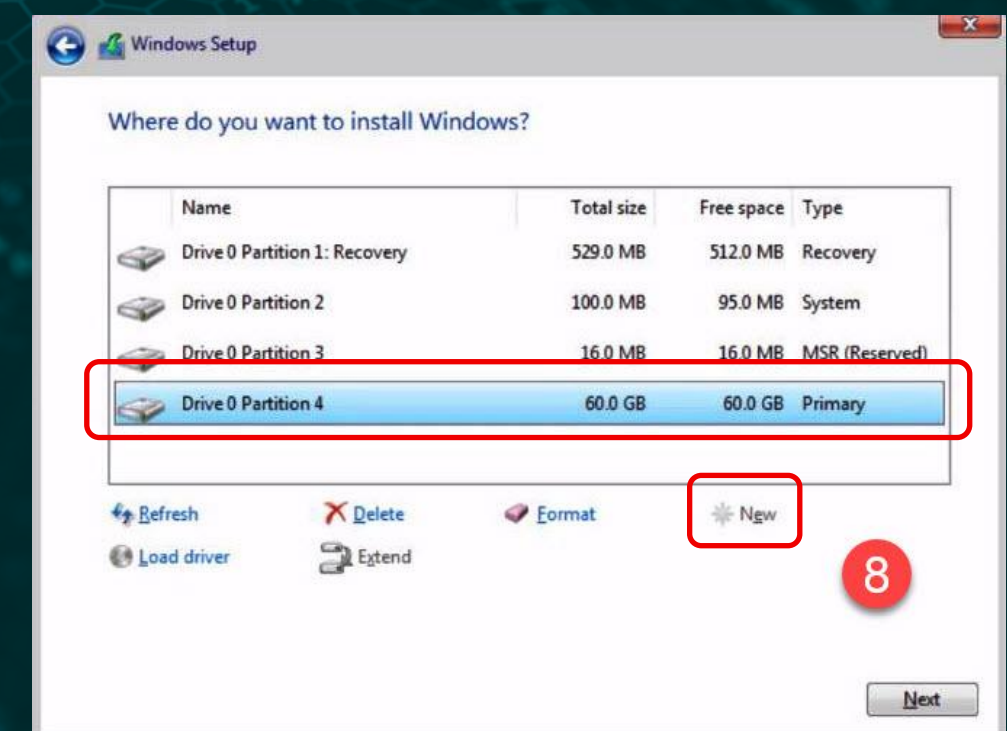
Windows Setup

Where do you want to install Windows?

| Name | Total size | Free space | Type |
|---|---|---|---|
| Drive 0 Partition 1: Recovery | 529.0 MB | 512.0 MB | Recovery |
| Drive 0 Partition 2 | 100.0 MB | 95.0 MB | System |
| Drive 0 Partition 3 | 16.0 MB | 16.0 MB | MSR (Reserved) |
| Drive 0 Partition 4 | 60.0 GB | 60.0 GB | Primary |

Refresh
Delete
Format
New
Load driver
Extend

8

Next